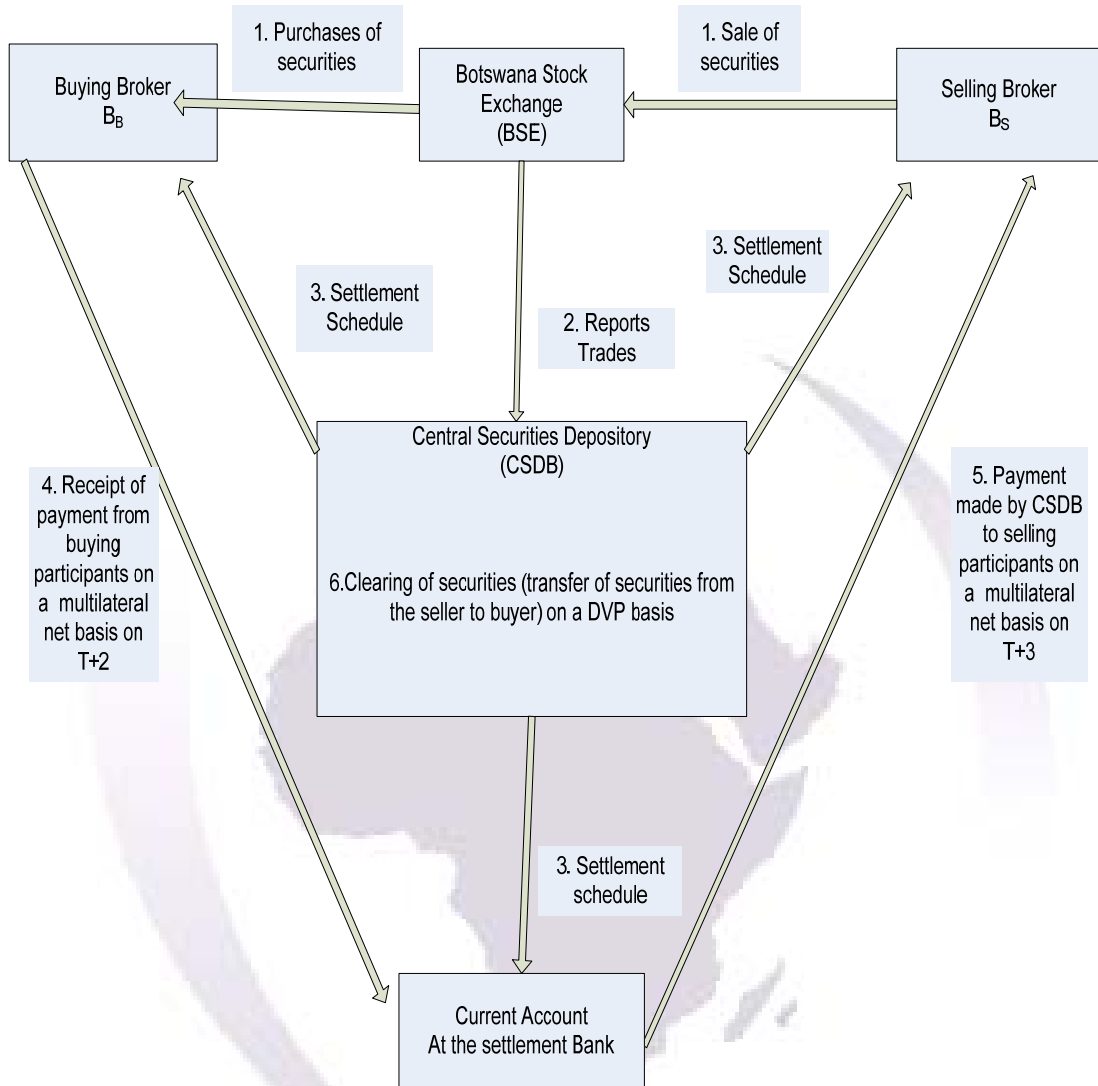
Buying Broker
$B_B$

1. Purchases of securities

Botswana Stock Exchange (BSE)

1. Sale of securities

Selling Broker
$B_S$

3. Settlement Schedule

3. Settlement Schedule

2. Reports Trades

Central Securities Depository (CSDB)

6.Clearing of securities (transfer of securities from the seller to buyer) on a DVP basis

4. Receipt of payment from buying participants on a multilateral net basis on T+2

5. Payment made by CSDB to selling participants on a multilateral net basis on T+3

3. Settlement schedule

Current Account
At the settlement Bank